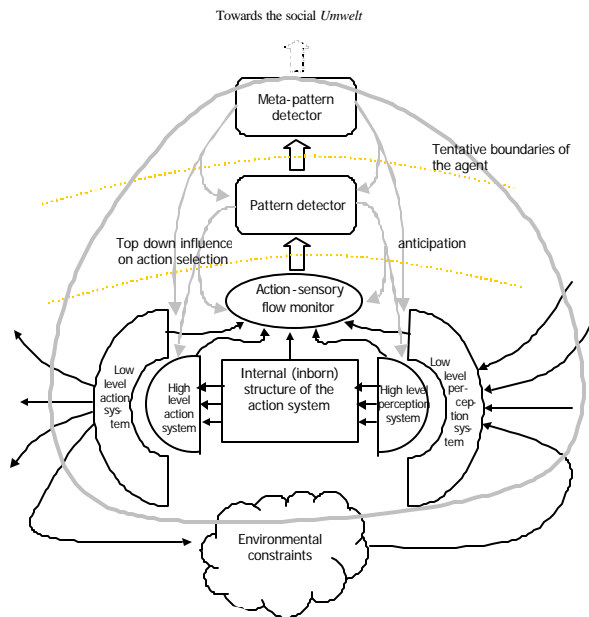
Towards the social *Umwelt*

Meta-pattern detector

Tentative boundaries of the agent

Pattern detector

Top down influence on action selection

anticipation

Action-sensory flow monitor

Low level action system

High level action system

Internal (inborn) structure of the action system

High level perception system

Low level perception system

Environmental constraints